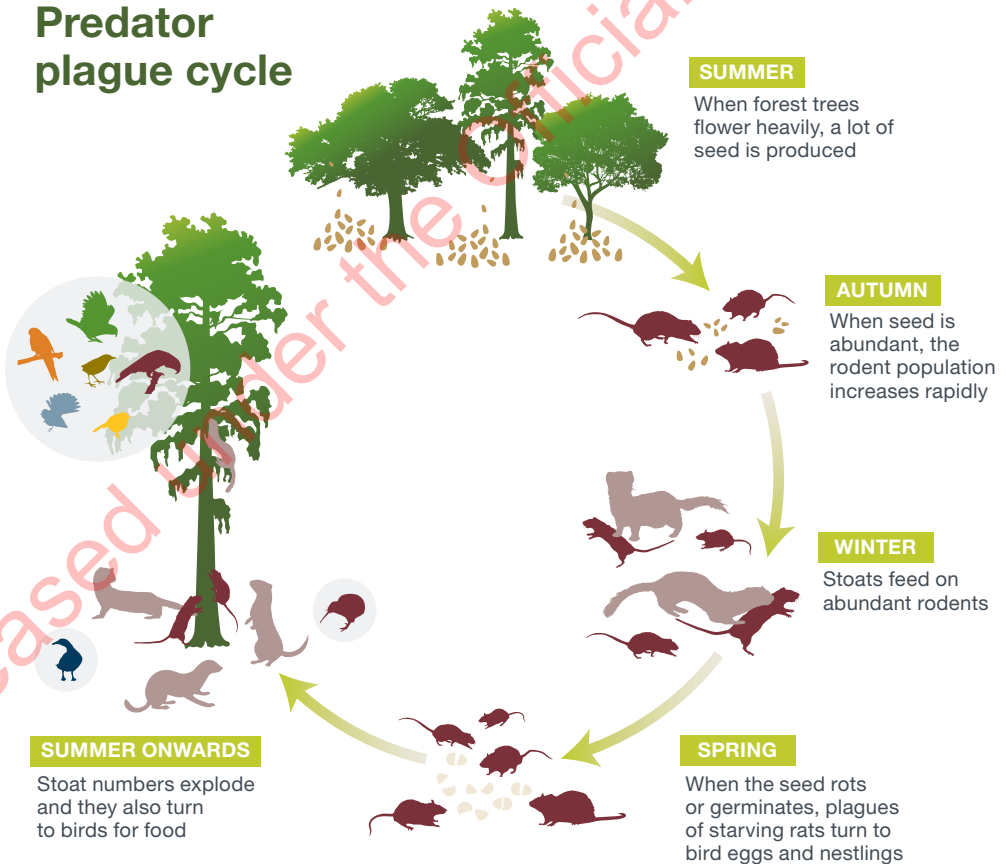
Predator plague cycle

SUMMER
When forest trees flower heavily, a lot of seed is produced

AUTUMN
When seed is abundant, the rodent population increases rapidly

WINTER
Stoats feed on abundant rodents

SPRING
When the seed rots or germinates, plagues of starving rats turn to bird eggs and nestlings

SUMMER ONWARDS
Stoat numbers explode and they also turn to birds for food

Released under the Official